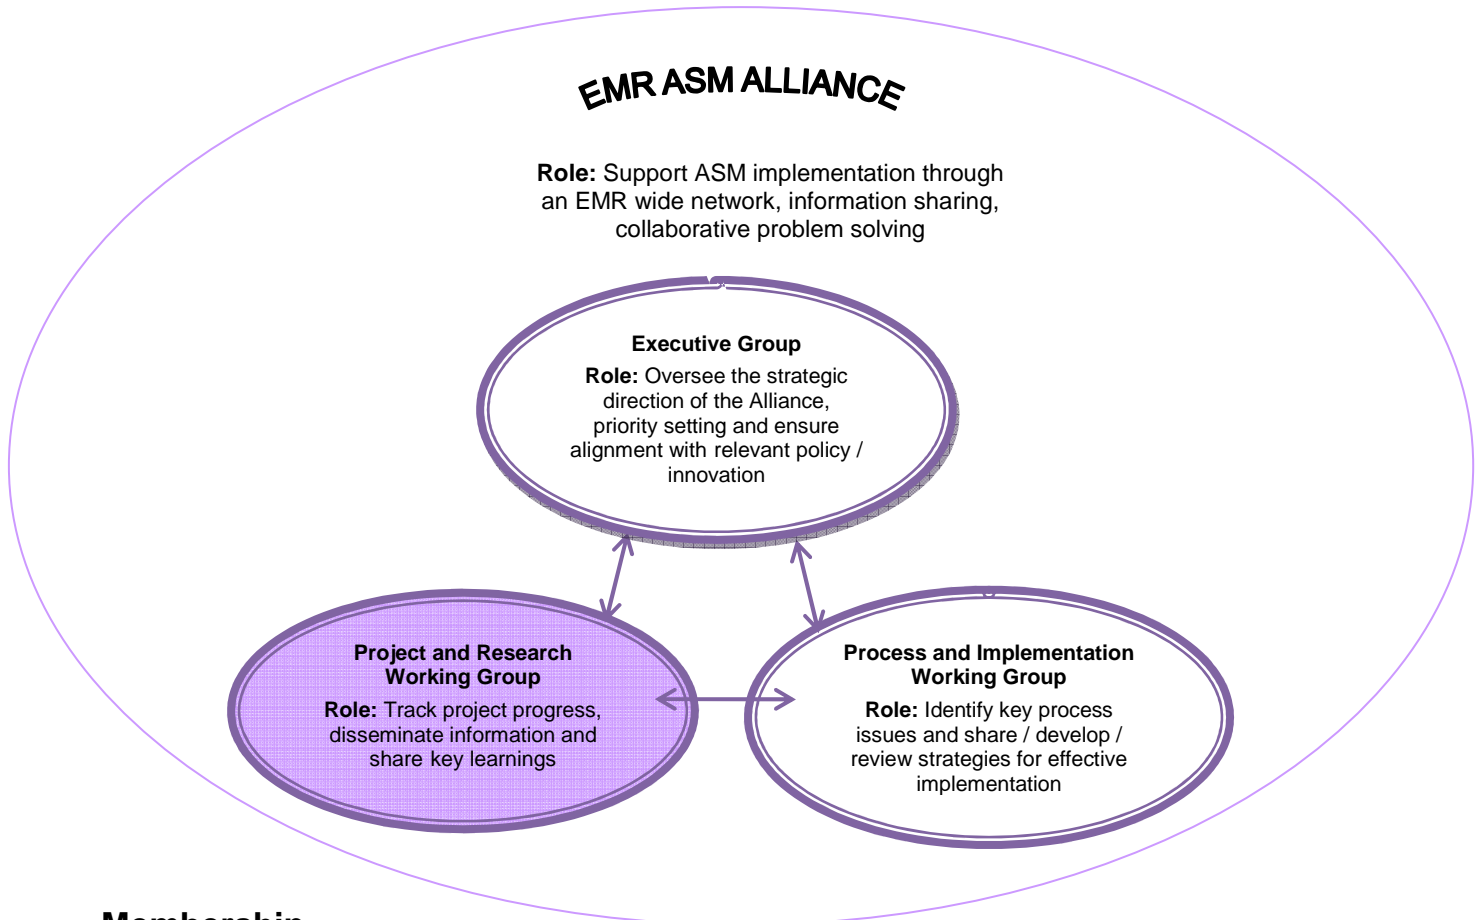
EMR ASM ALLIANCE

**Role:** Support ASM implementation through an EMR wide network, information sharing, collaborative problem solving

**Executive Group**

**Role:** Oversee the strategic direction of the Alliance, priority setting and ensure alignment with relevant policy / innovation

**Project and Research Working Group**

**Role:** Track project progress, disseminate information and share key learnings

**Process and Implementation Working Group**

**Role:** Identify key process issues and share / develop / review strategies for effective implementation

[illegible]